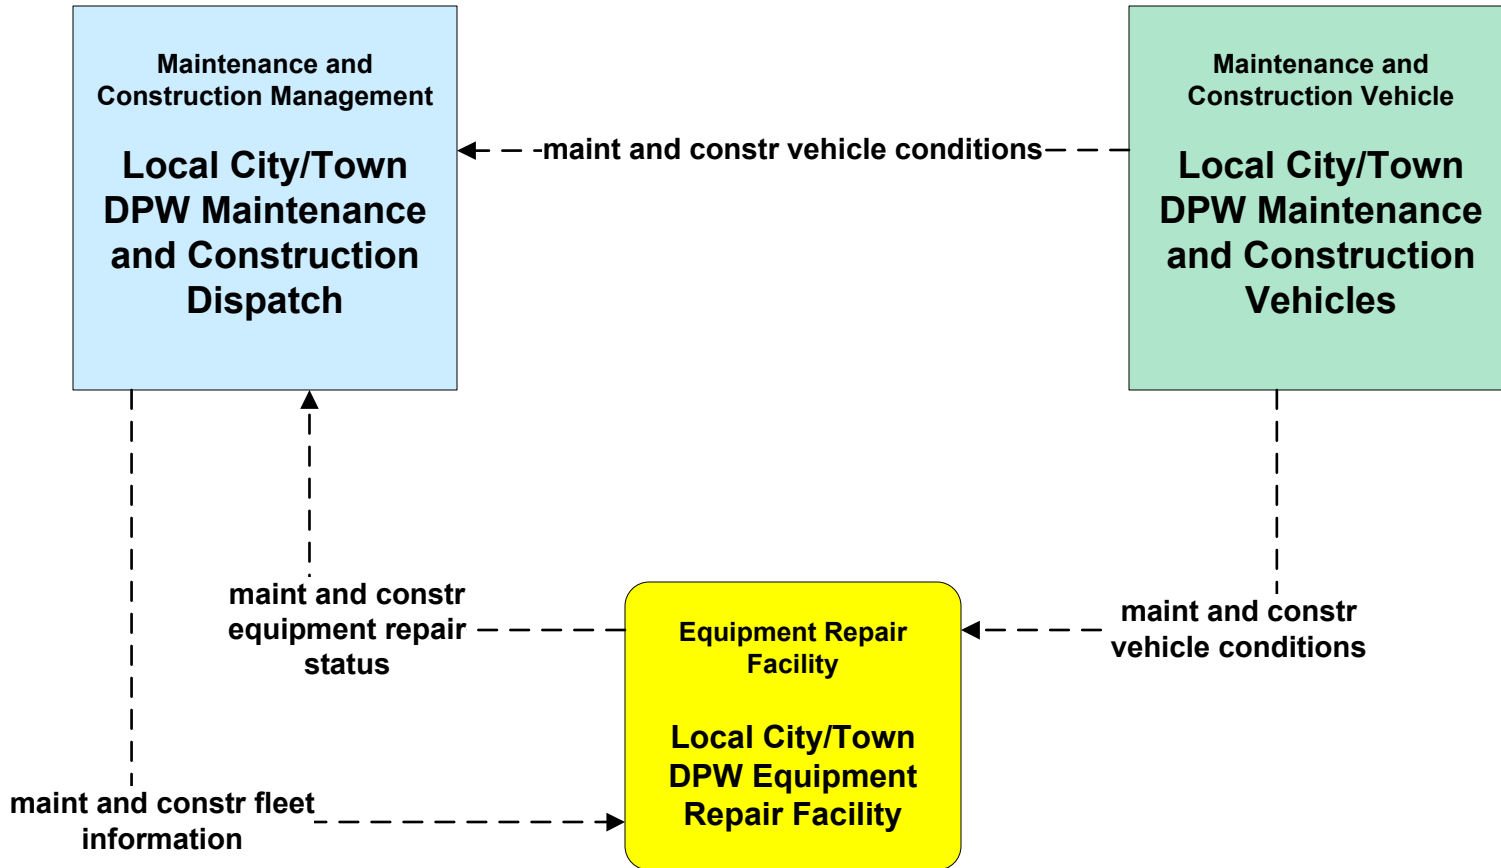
Maintenance and Construction Management

Local City/Town DPW Maintenance and Construction Dispatch

maint and constr vehicle conditions

Maintenance and Construction Vehicle

Local City/Town DPW Maintenance and Construction Vehicles

maint and constr equipment repair status

Equipment Repair Facility

Local City/Town DPW Equipment Repair Facility

maint and constr vehicle conditions

maint and constr fleet information